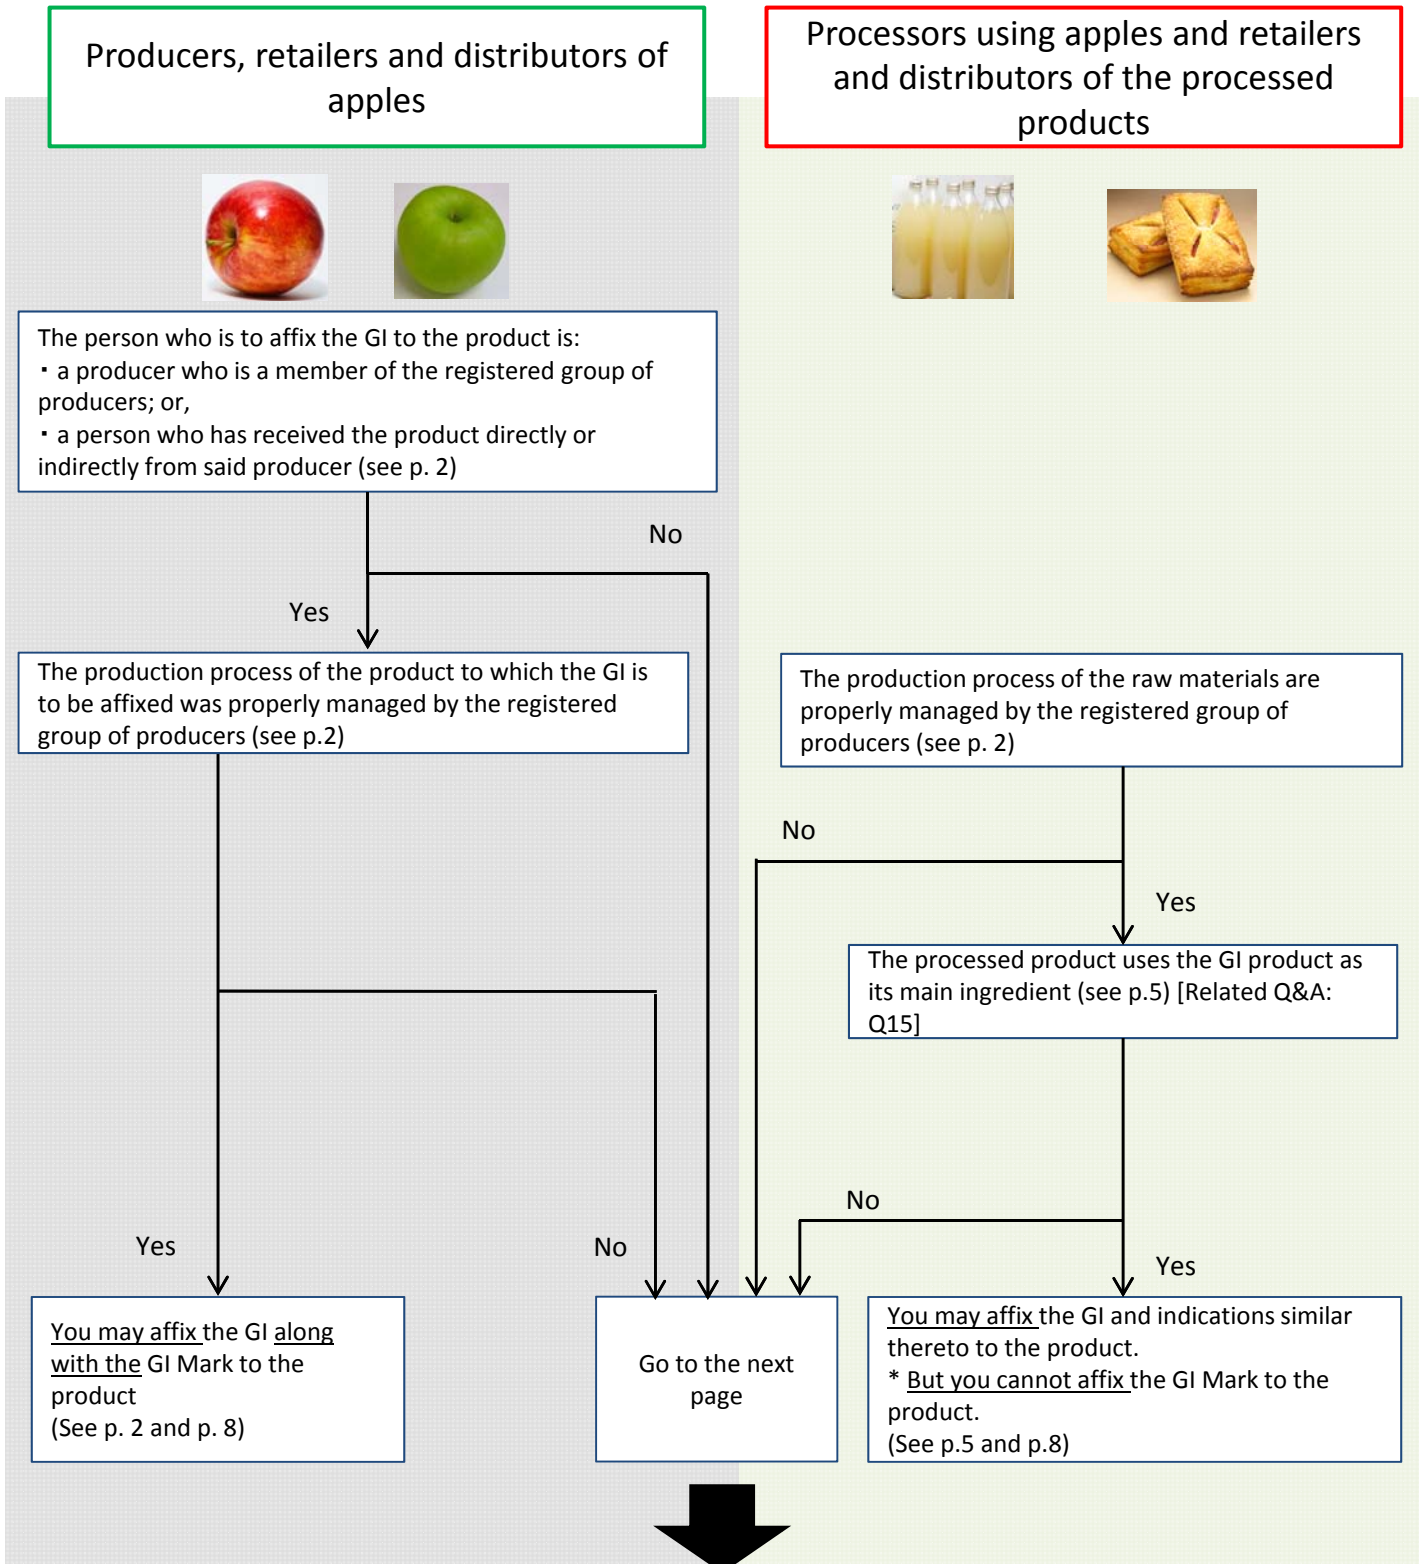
Producers, retailers and distributors of apples

Processors using apples and retailers and distributors of the processed products

The person who is to affix the GI to the product is:
・a producer who is a member of the registered group of producers; or,
・a person who has received the product directly or indirectly from said producer (see p. 2)

No

Yes

The production process of the product to which the GI is to be affixed was properly managed by the registered group of producers (see p.2)

The production process of the raw materials are properly managed by the registered group of producers (see p. 2)

No

Yes

The processed product uses the GI product as its main ingredient (see p.5) [Related Q&A: Q15]

No

Yes

Yes

No

You may affix the GI along with the GI Mark to the product
(See p. 2 and p. 8)

Go to the next page

You may affix the GI and indications similar thereto to the product.
* But you cannot affix the GI Mark to the product.
(See p.5 and p.8)